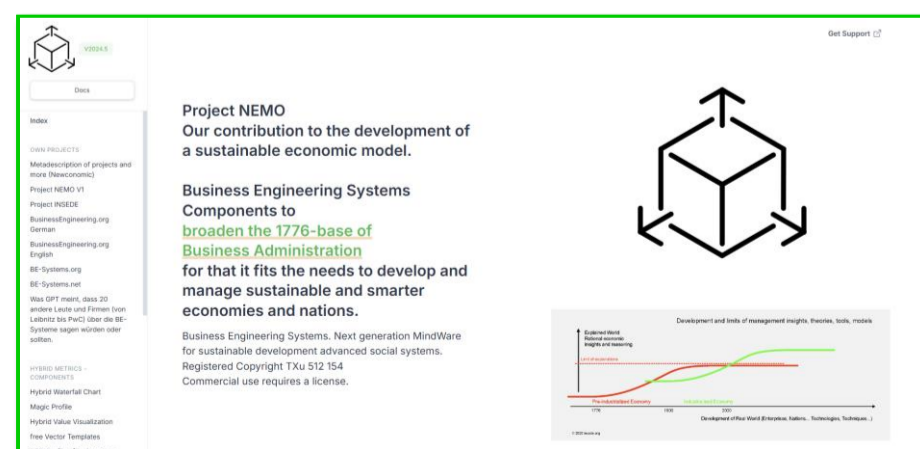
V2024.5

Docs

Index

OWN PROJECTS

Metadescription of projects and more (Newconomic)

Project NEMO V1

Project INSEDE

BusinessEngineering.org German

BusinessEngineering.org English

BE-Systems.org

BE-Systems.net

Was GPT meint, dass 20 andere Leute und Firmen (von Leibnitz bis PwC) über die BE-Systeme sagen würden oder sollten.

HYBRID METRICS - COMPONENTS

Hybrid Waterfall Chart

Magic Profile

Hybrid Value Visualization

free Vector Templates

Get Support

Project NEMO
Our contribution to the development of a sustainable economic model.

Business Engineering Systems Components to broaden the 1776-base of Business Administration for that it fits the needs to develop and manage sustainable and smarter economies and nations.

Business Engineering Systems. Next generation MindWare for sustainable development advanced social systems.
Registered Copyright TXu 512 154
Commercial use requires a license.

Development and limits of management insights, theories, tools, models

Explained World: Rational economic insights and reasoning

Limit of explanations

Pre-industrialized Economy

Industrialized Economy

1776

1900

2000

Development of Real World (Enterprises, Nations... Technologies, Techniques...)

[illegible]